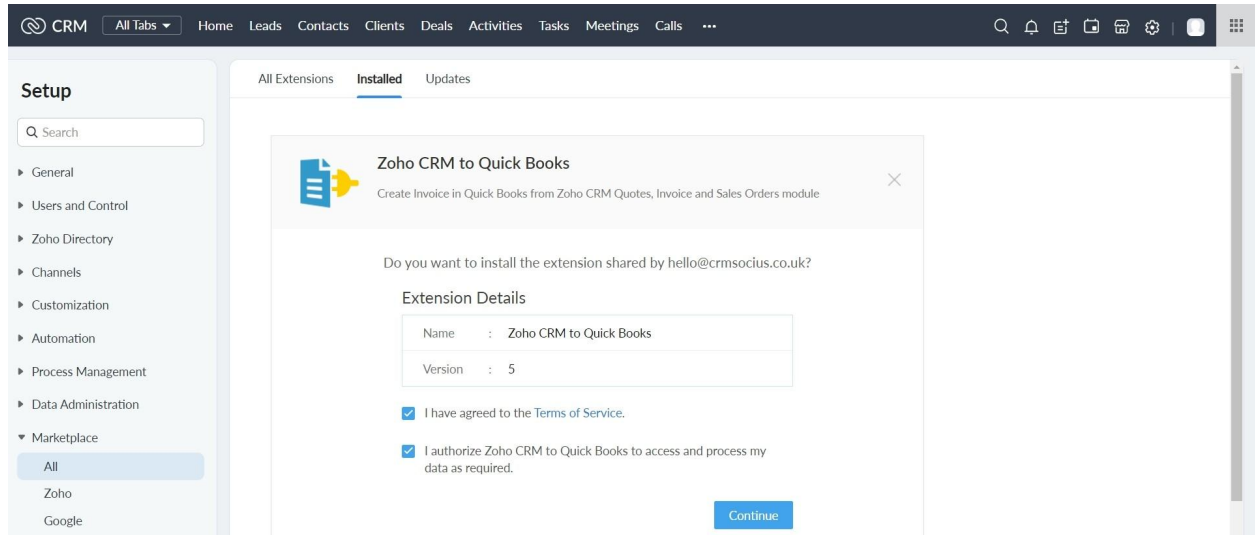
CRM All Tabs Home Leads Contacts Clients Deals Activities Tasks Meetings Calls ···

Setup

Search

General

Users and Control

Zoho Directory

Channels

Customization

Automation

Process Management

Data Administration

Marketplace

All

Zoho

Google

All Extensions Installed Updates

Zoho CRM to Quick Books

Create Invoice in Quick Books from Zoho CRM Quotes, Invoice and Sales Orders module

Do you want to install the extension shared by hello@crmsocius.co.uk?

Extension Details

| Name | : Zoho CRM to Quick Books |
|---|---|
| Version | : 5 |

I have agreed to the Terms of Service.

I authorize Zoho CRM to Quick Books to access and process my data as required.

Continue